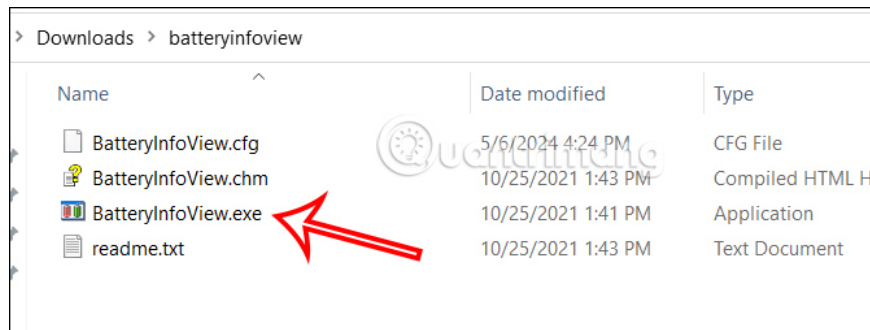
> Downloads > batteryinfoview

| Name | Date modified | Type |
|---|---|---|
| BatteryInfoView.cfg | 5/6/2024 4:24 PM | CFG File |
| BatteryInfoView.chm | 10/25/2021 1:43 PM | Compiled HTML H |
| BatteryInfoView.exe | 10/25/2021 1:41 PM | Application |
| readme.txt | 10/25/2021 1:43 PM | Text Document |

quantrimang